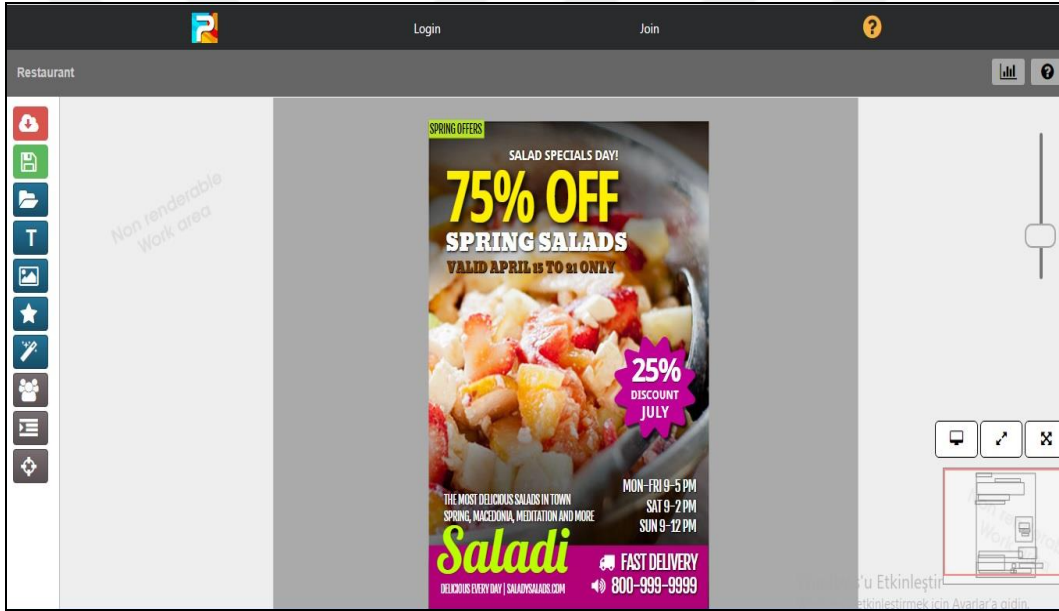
Login

Join

Restaurant

Non renderable Work area

SPRING OFFERS

SALAD SPECIALS DAY!

75% OFF

SPRING SALADS

VALID APRIL 15 TO 21 ONLY

25% DISCOUNT JULY

THE MOST DELICIOUS SALADS IN TOWN
SPRING, MACEDONIA, MEDITATION AND MORE

MON-FRI 9-5 PM
SAT 9-2 PM
SUN 9-12 PM

Saladi

DELICIOUS EVERY DAY | SALADYSALADS.COM

FAST DELIVERY

800-999-9999

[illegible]'u Etkinleştir
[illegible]tkinleştirmek için Ayarlar'a gidin